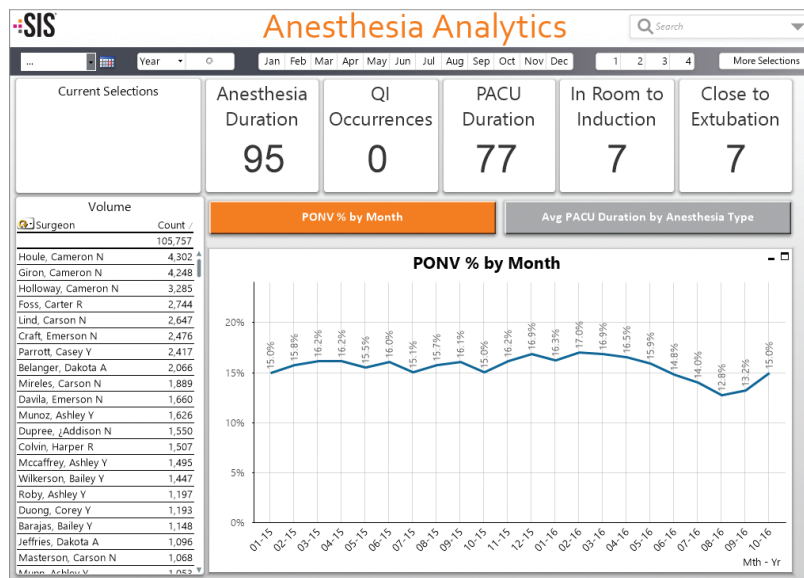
SIS

Anesthesia Analytics

Search

...

Year

Jan Feb Mar Apr May Jun Jul Aug Sep Oct Nov Dec

1 2 3 4

More Selections

Current Selections

Anesthesia Duration
95

QI Occurrences
0

PACU Duration
77

In Room to Induction
7

Close to Extubation
7

Volume

| Surgeon | Count |
|---|---|
| | 105,757 |
| Houle, Cameron N | 4,302 |
| Giron, Cameron N | 4,248 |
| Holloway, Cameron N | 3,285 |
| Foss, Carter R | 2,744 |
| Lind, Carson N | 2,647 |
| Craft, Emerson N | 2,476 |
| Parrott, Casey Y | 2,417 |
| Belanger, Dakota A | 2,066 |
| Mireles, Carson N | 1,889 |
| Davila, Emerson N | 1,660 |
| Munoz, Ashley Y | 1,626 |
| Dupree, ¿Addison N | 1,550 |
| Colvin, Harper R | 1,507 |
| Mccaffrey, Ashley Y | 1,495 |
| Wilkerson, Bailey Y | 1,447 |
| Roby, Ashley Y | 1,197 |
| Duong, Corey Y | 1,193 |
| Barajas, Bailey Y | 1,148 |
| Jeffries, Dakota A | 1,096 |
| Masterson, Carson N | 1,068 |
| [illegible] | 1,053 |

PONV % by Month

Avg PACU Duration by Anesthesia Type

PONV % by Month

20%
15%
10%
5%
0%

15.0% 15.8% 16.2% 16.2% 15.5% 16.0% 15.1% 15.7% 16.1% 15.0% 16.2% 16.9% 16.3% 17.0% 16.9% 16.5% 15.9% 14.8% 14.0% 12.8% 13.2% 15.0%

01-15 02-15 03-15 04-15 05-15 06-15 07-15 08-15 09-15 10-15 11-15 12-15 01-16 02-16 03-16 04-16 05-16 06-16 07-16 08-16 09-16 10-16

Mth - Yr